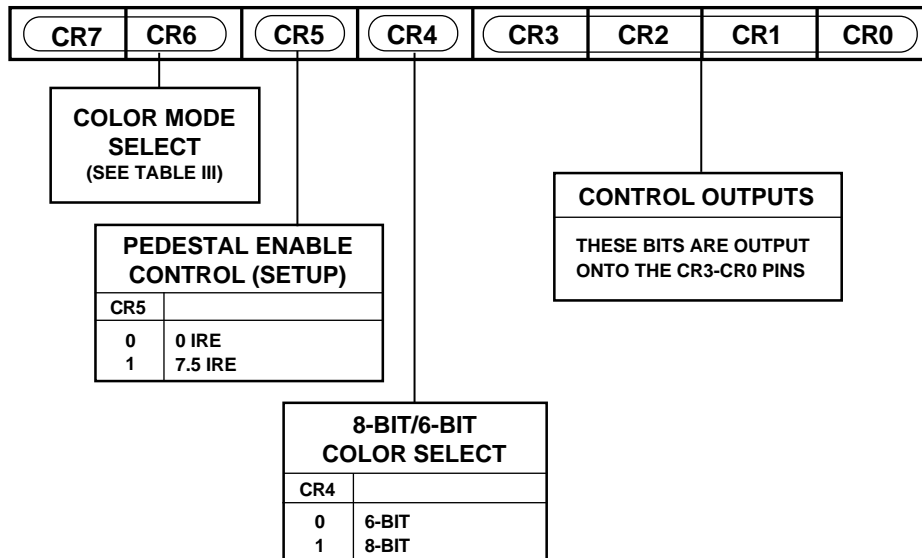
| CR7 | CR6 | CR5 | CR4 | CR3 | CR2 | CR1 | CR0 |
|---|---|---|---|---|---|---|---|

COLOR MODE SELECT
(SEE TABLE III)

PEDESTAL ENABLE CONTROL (SETUP)

| CR5 | |
|---|---|
| 0 | 0 IRE |
| 1 | 7.5 IRE |

8-BIT/6-BIT COLOR SELECT

| CR4 | |
|---|---|
| 0 | 6-BIT |
| 1 | 8-BIT |

CONTROL OUTPUTS

THESE BITS ARE OUTPUT ONTO THE CR3-CR0 PINS